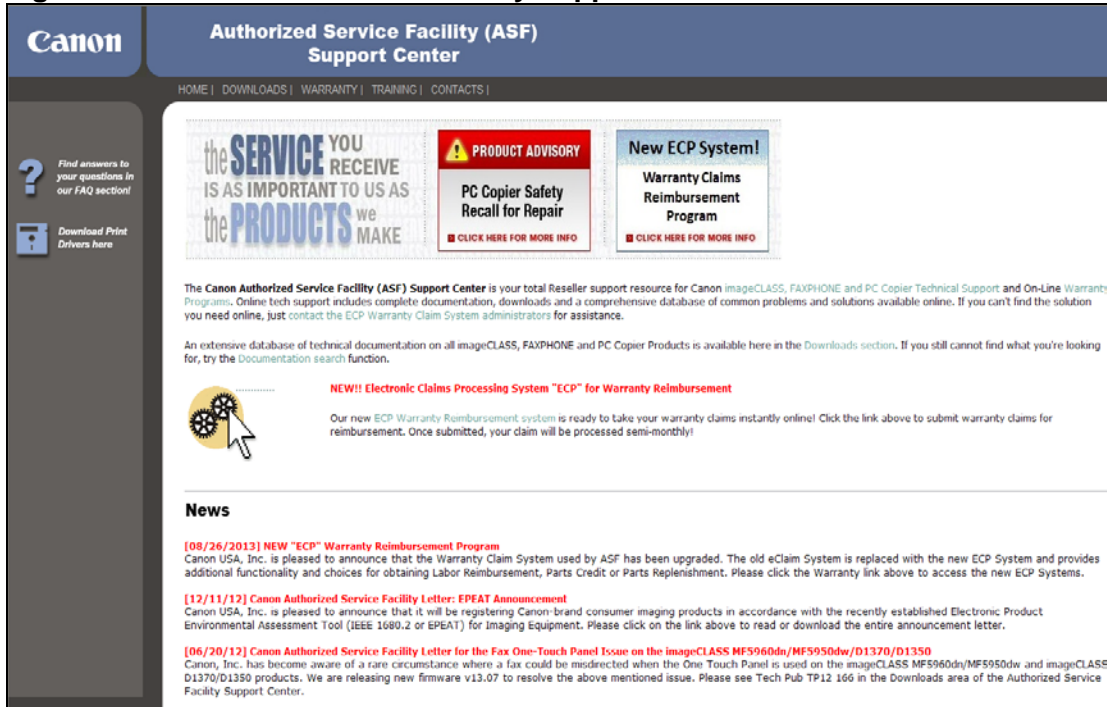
Canon

Authorized Service Facility (ASF) Support Center

HOME | DOWNLOADS | WARRANTY | TRAINING | CONTACTS |

Find answers to your questions in our FAQ section!

Download Print Drivers here

the SERVICE YOU RECEIVE IS AS IMPORTANT TO US AS the PRODUCTS we MAKE

PRODUCT ADVISORY

PC Copier Safety Recall for Repair

CLICK HERE FOR MORE INFO

New ECP System!

Warranty Claims Reimbursement Program

CLICK HERE FOR MORE INFO

The Canon Authorized Service Facility (ASF) Support Center is your total Reseller support resource for Canon imageCLASS, FAXPHONE and PC Copier Technical Support and On-Line Warranty Programs. Online tech support includes complete documentation, downloads and a comprehensive database of common problems and solutions available online. If you can't find the solution you need online, just contact the ECP Warranty Claim System administrators for assistance.

An extensive database of technical documentation on all imageCLASS, FAXPHONE and PC Copier Products is available here in the Downloads section. If you still cannot find what you're looking for, try the Documentation search function.

NEW!! Electronic Claims Processing System "ECP" for Warranty Reimbursement

Our new ECP Warranty Reimbursement system is ready to take your warranty claims instantly online! Click the link above to submit warranty claims for reimbursement. Once submitted, your claim will be processed semi-monthly!

News

[08/26/2013] NEW "ECP" Warranty Reimbursement Program
Canon USA, Inc. is pleased to announce that the Warranty Claim System used by ASF has been upgraded. The old eClaim System is replaced with the new ECP System and provides additional functionality and choices for obtaining Labor Reimbursement, Parts Credit or Parts Replenishment. Please click the Warranty link above to access the new ECP Systems.

[12/11/12] Canon Authorized Service Facility Letter: EPEAT Announcement
Canon USA, Inc. is pleased to announce that it will be registering Canon-brand consumer imaging products in accordance with the recently established Electronic Product Environmental Assessment Tool (IEEE 1680.2 or EPEAT) for Imaging Equipment. Please click on the link above to read or download the entire announcement letter.

[06/20/12] Canon Authorized Service Facility Letter for the Fax One-Touch Panel Issue on the imageCLASS MF5960dn/MF5950dw/D1370/D1350
Canon, Inc. has become aware of a rare circumstance where a fax could be misdirected when the One Touch Panel is used on the imageCLASS MF5960dn/MF5950dw and imageCLASS D1370/D1350 products. We are releasing new firmware v13.07 to resolve the above mentioned issue. Please see Tech Pub TP12 166 in the Downloads area of the Authorized Service Facility Support Center.